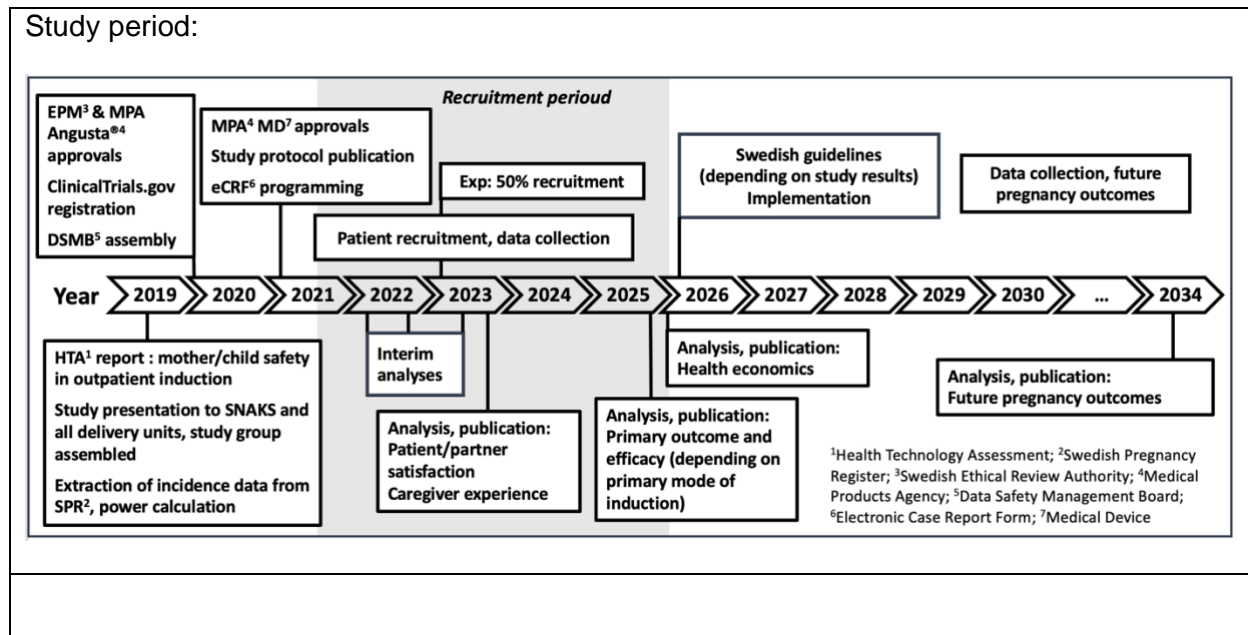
Study period:

Recruitment perioud

EPM³ & MPA Angusta®⁴ approvals

ClinicalTrials.gov registration

DSMB⁵ assembly

MPA⁴ MD⁷ approvals

Study protocol publication

eCRF⁶ programming

Exp: 50% recruitment

Swedish guidelines (depending on study results) Implementation

Data collection, future pregnancy outcomes

Patient recruitment, data collection

Year 2019 2020 2021 2022 2023 2024 2025 2026 2027 2028 2029 2030 ... 2034

HTA¹ report : mother/child safety in outpatient induction

Study presentation to SNAKS and all delivery units, study group assembled

Extraction of incidence data from SPR², power calculation

Interim analyses

Analysis, publication: Patient/partner satisfaction Caregiver experience

Analysis, publication: Primary outcome and efficacy (depending on primary mode of induction)

Analysis, publication: Health economics

Analysis, publication: Future pregnancy outcomes

¹Health Technology Assessment; ²Swedish Pregnancy Register; ³Swedish Ethical Review Authority; ⁴Medical Products Agency; ⁵Data Safety Management Board; ⁶Electronic Case Report Form; ⁷Medical Device